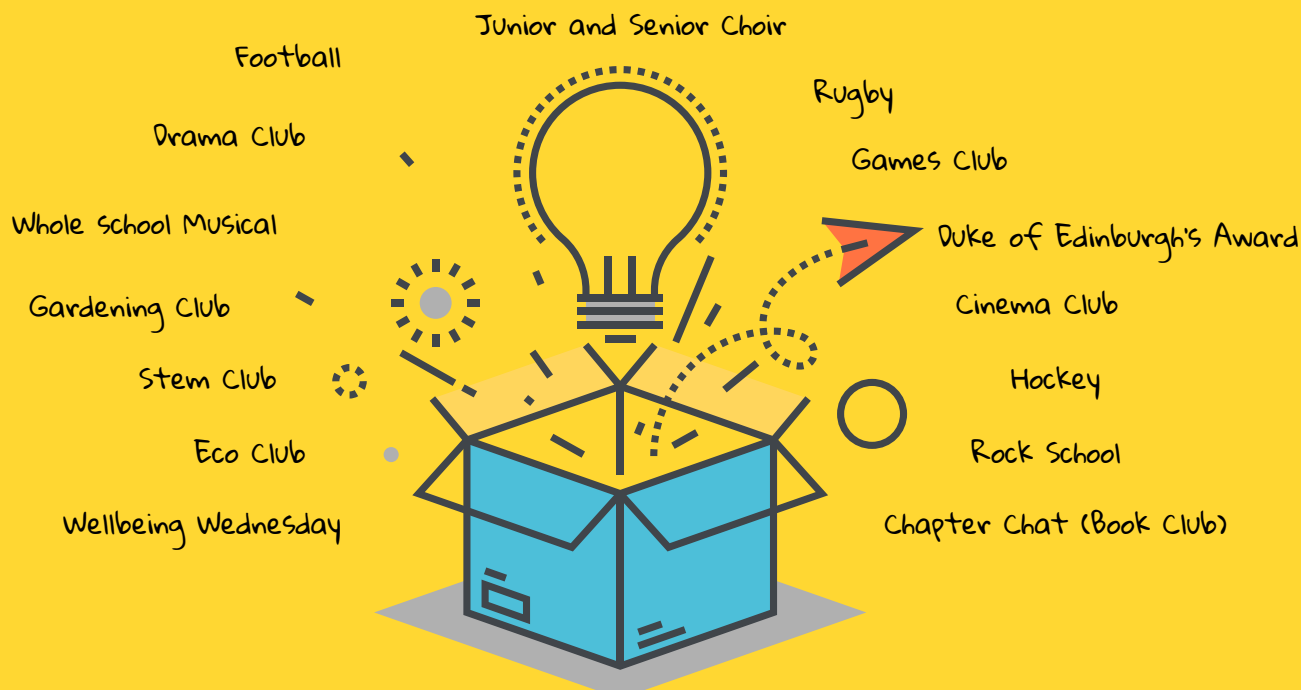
Junior and Senior Choir

Football

Rugby

Drama Club

Games Club

Whole School Musical

Duke of Edinburgh's Award

Gardening Club

Cinema Club

Stem Club

Hockey

Eco Club

Rock School

Wellbeing Wednesday

Chapter Chat (Book Club)